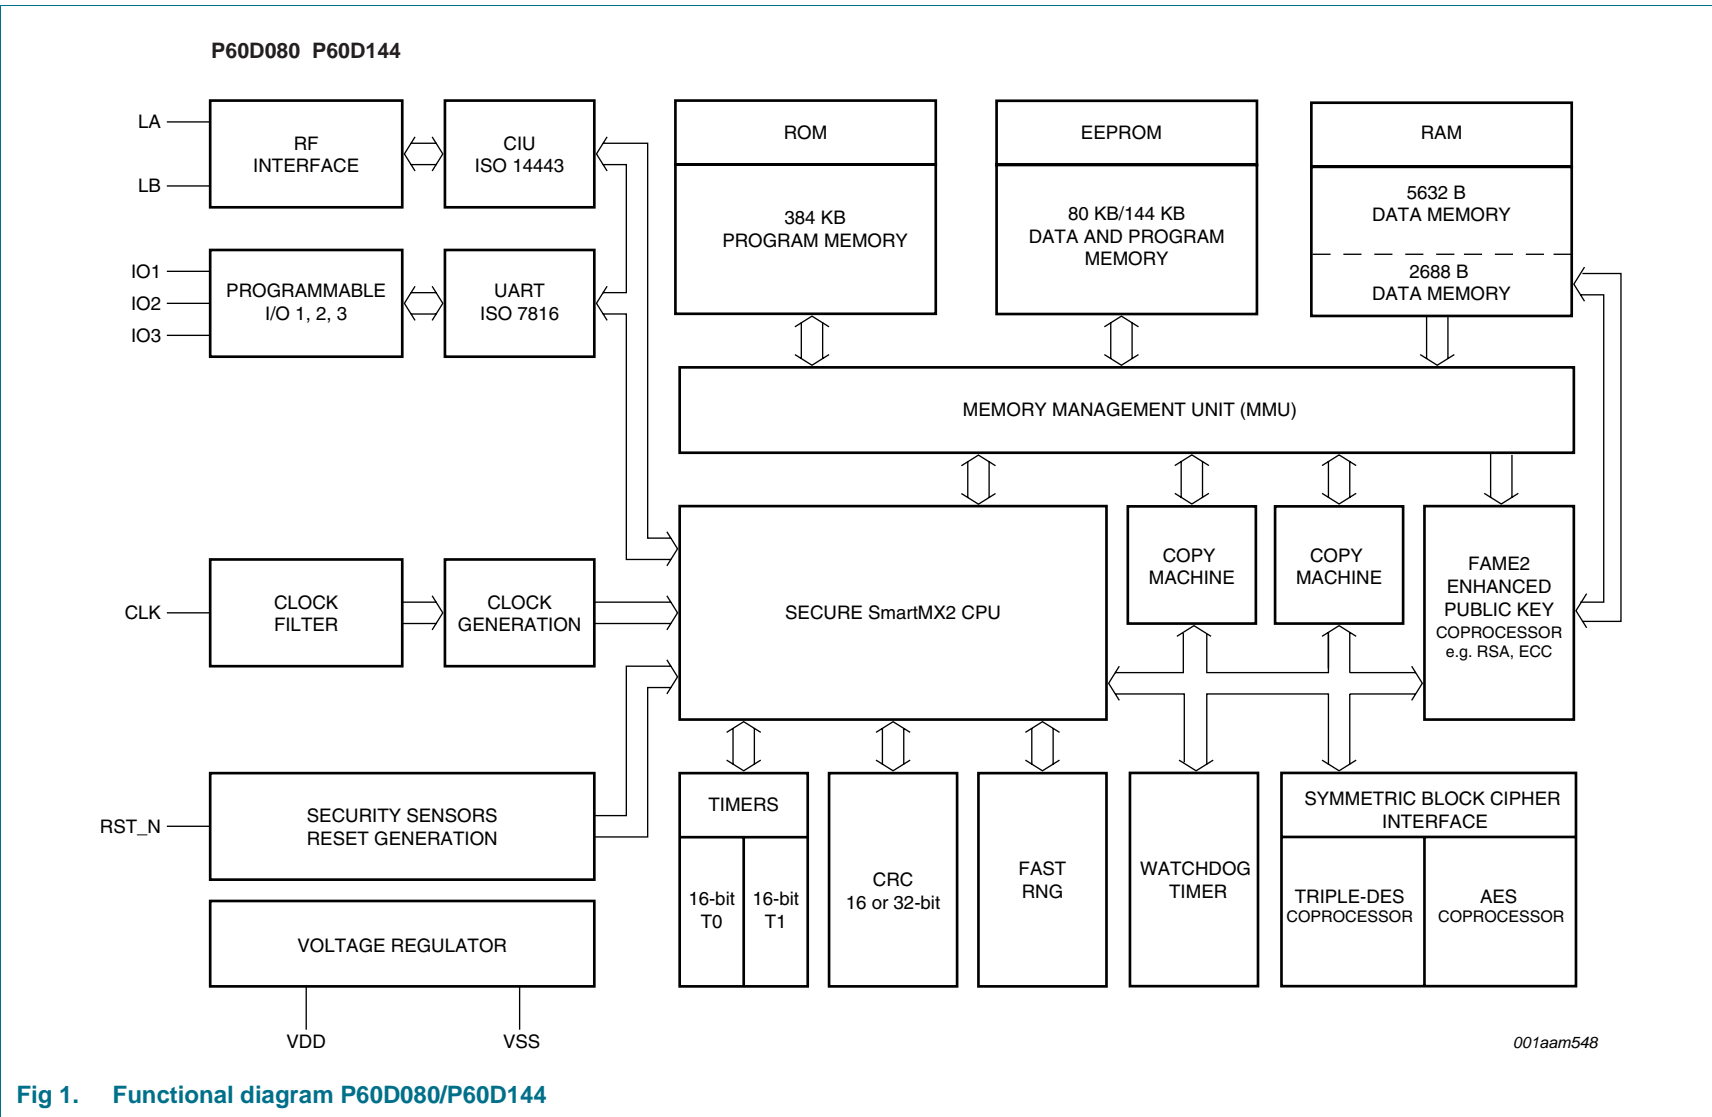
P60D080 P60D144

LA
LB
RF INTERFACE
CIU ISO 14443
ROM
384 KB PROGRAM MEMORY
EEPROM
80 KB/144 KB DATA AND PROGRAM MEMORY
RAM
5632 B DATA MEMORY
2688 B DATA MEMORY

IO1
IO2
IO3
PROGRAMMABLE I/O 1, 2, 3
UART ISO 7816

MEMORY MANAGEMENT UNIT (MMU)

CLK
CLOCK FILTER
CLOCK GENERATION
SECURE SmartMX2 CPU
COPY MACHINE
COPY MACHINE
FAME2 ENHANCED PUBLIC KEY COPROCESSOR e.g. RSA, ECC

RST_N
SECURITY SENSORS RESET GENERATION
TIMERS
16-bit T0
16-bit T1
CRC 16 or 32-bit
FAST RNG
WATCHDOG TIMER
SYMMETRIC BLOCK CIPHER INTERFACE
TRIPLE-DES COPROCESSOR
AES COPROCESSOR

VOLTAGE REGULATOR
VDD
VSS

001aam548

Fig 1. Functional diagram P60D080/P60D144